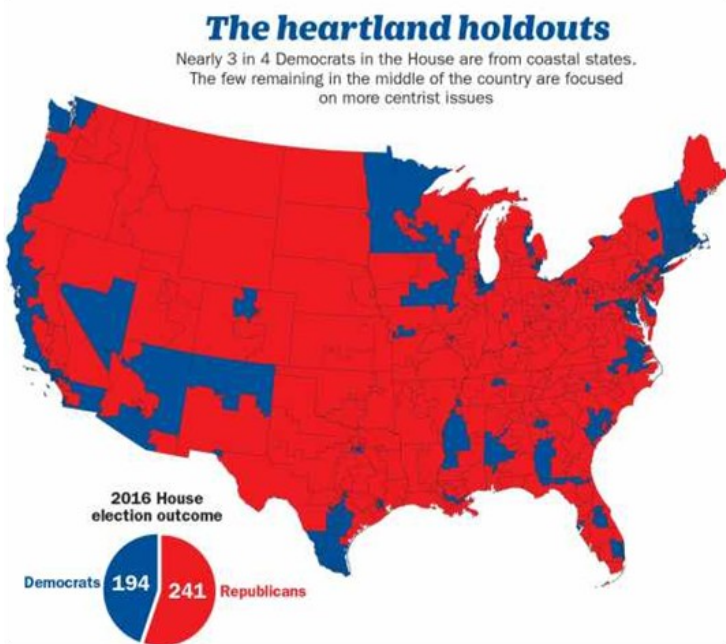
The heartland holdouts

Nearly 3 in 4 Democrats in the House are from coastal states. The few remaining in the middle of the country are focused on more centrist issues

2016 House election outcome

Democrats 194

241 Republicans